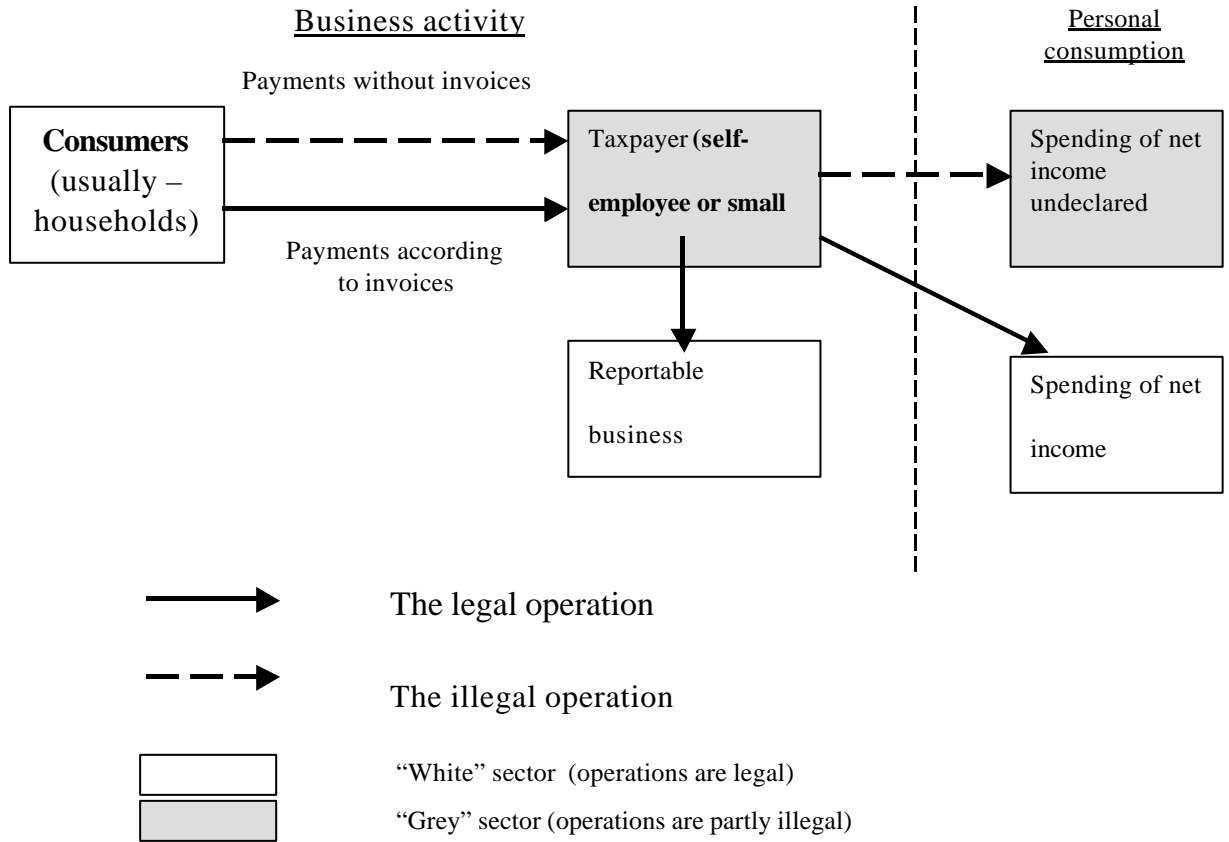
Business activity

Personal consumption

Payments without invoices

**Consumers** (usually – households)

Taxpayer **(self-employee or small**

Spending of net income undeclared

Payments according to invoices

Reportable business

Spending of net income

The legal operation

The illegal operation

"White" sector (operations are legal)

"Grey" sector (operations are partly illegal)